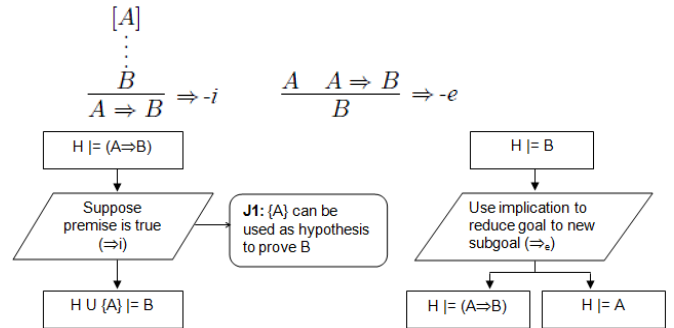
$[A]$
$\vdots$
$\frac{B}{A \Rightarrow B} \Rightarrow\text{-}i$

$\frac{A \quad A \Rightarrow B}{B} \Rightarrow\text{-}e$

H |= (A⇒B)

Suppose premise is true (⇒i)

**J1:** {A} can be used as hypothesis to prove B

H U {A} |= B

H |= B

Use implication to reduce goal to new subgoal (⇒$_e$)

H |= (A⇒B)

H |= A